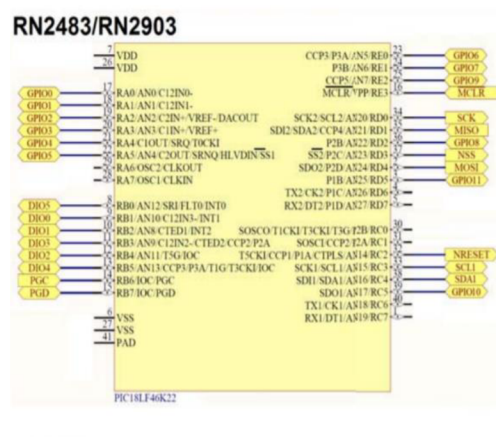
RN2483/RN2903

7 VDD
26 VDD

17 RA0/AN0/C12IN0-
18 RA1/AN1/C12IN1-
19 RA2/AN2/C2IN+/VREF-/DACOUT
20 RA3/AN3/C1IN+/VREF+
21 RA4/C1OUT/SRQ/T0CKI
22 RA5/AN4/C2OUT/SRNQ/HLVDIN/SS1
31 RA6/OSC2/CLKOUT
30 RA7/OSC1/CLKIN

8 RB0/AN12/SRI/FLT0/INT0
9 RB1/AN10/C12IN3-/INT1
10 RB2/AN8/CTED1/INT2
11 RB3/AN9/C12IN2-/CTED2/CCP2/P2A
14 RB4/AN11/T5G/IOC
15 RB5/AN13/CCP3/P3A/T1G/T3CKI/IOC
16 RB6/IOC/PGC
17 RB7/IOC/PGD

6 VSS
27 VSS
41 PAD

CCP3/P3A/AN5/RE0 23
P3B/AN6/RE1 24
CCP5/AN7/RE2 25
MCLR/VPP/RE3 18

SCK2/SCL2/AN20/RD0 34
SDI2/SDA2/CCP4/AN21/RD1 35
P2B/AN22/RD2 36
SS2/P2C/AN23/RD3 37
SDO2/P2D/AN24/RD4 38
P1B/AN25/RD5 1
TX2/CK2/P1C/AN26/RD6 2
RX2/DT2/P1D/AN27/RD7 3

SOSCO/T1CKI/T3CKI/T3G/T2B/RC0 30
SOSCI/CCP2/T2A/RC1 31
T5CKI/CCP1/P1A/CTPLS/AN14/RC2 32
SCK1/SCL1/AN15/RC3 37
SDI1/SDA1/AN16/RC4 42
SDO1/AN17/RC5 43
TX1/CK1/AN18/RC6 44
RX1/DT1/AN19/RC7 1

GPIO0
GPIO1
GPIO2
GPIO3
GPIO4
GPIO5

DIO5
DIO0
DIO1
DIO3
DIO2
DIO4
PGC
PGD

GPIO6
GPIO7
GPIO9
MCLR

SCK
MISO
GPIO8
NSS
MOSI
GPIO11

NRESET
SCL1
SDA1
GPIO10

PIC18LF46K22